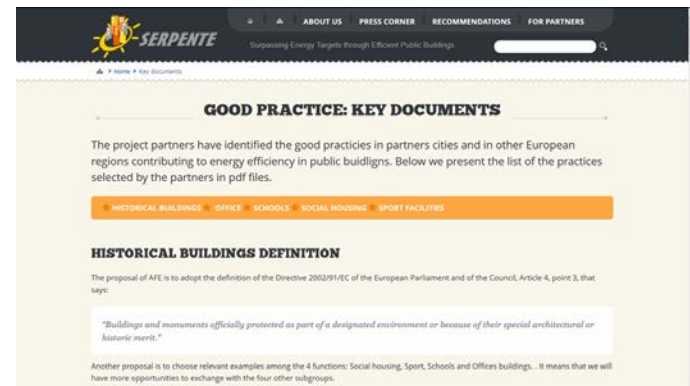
SERPENTE

ABOUT US PRESS CORNER RECOMMENDATIONS FOR PARTNERS

Surpassing Energy Targets through Efficient Public Buildings

Home > Key documents

GOOD PRACTICE: KEY DOCUMENTS

The project partners have identified the good practicies in partners cities and in other European regions contributing to energy efficiency in public buidligns. Below we present the list of the practices selected by the partners in pdf files.

HISTORICAL BUILDINGS OFFICE SCHOOLS SOCIAL HOUSING SPORT FACILITIES

HISTORICAL BUILDINGS DEFINITION

The proposal of AFE is to adopt the definition of the Directive 2002/91/EC of the European Parliament and of the Council, Article 4, point 3, that says:

"Buildings and monuments officially protected as part of a designated environment or because of their special architectural or historic merit."

Another proposal is to choose relevant examples among the 4 functions: Social housing, Sport, Schools and Offices buildings. . It means that we will have more opportunities to exchange with the four other subgroups.